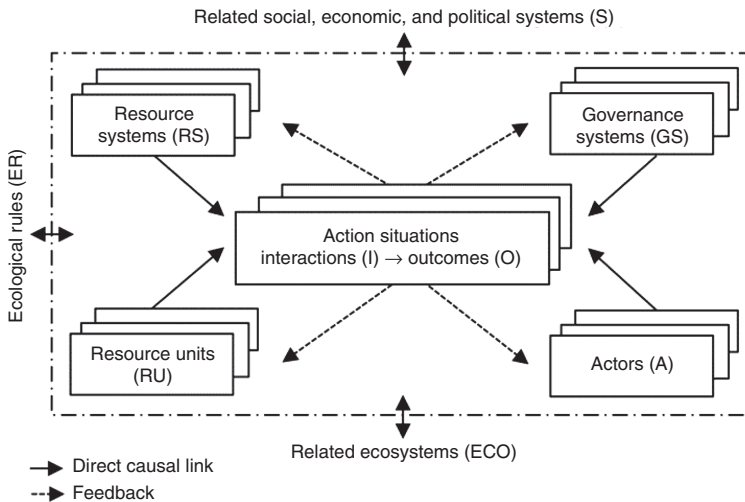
Related social, economic, and political systems (S)

Resource systems (RS)

Governance systems (GS)

Ecological rules (ER)

Action situations interactions (I) $\rightarrow$ outcomes (O)

Resource units (RU)

Actors (A)

Related ecosystems (ECO)

Direct causal link

Feedback